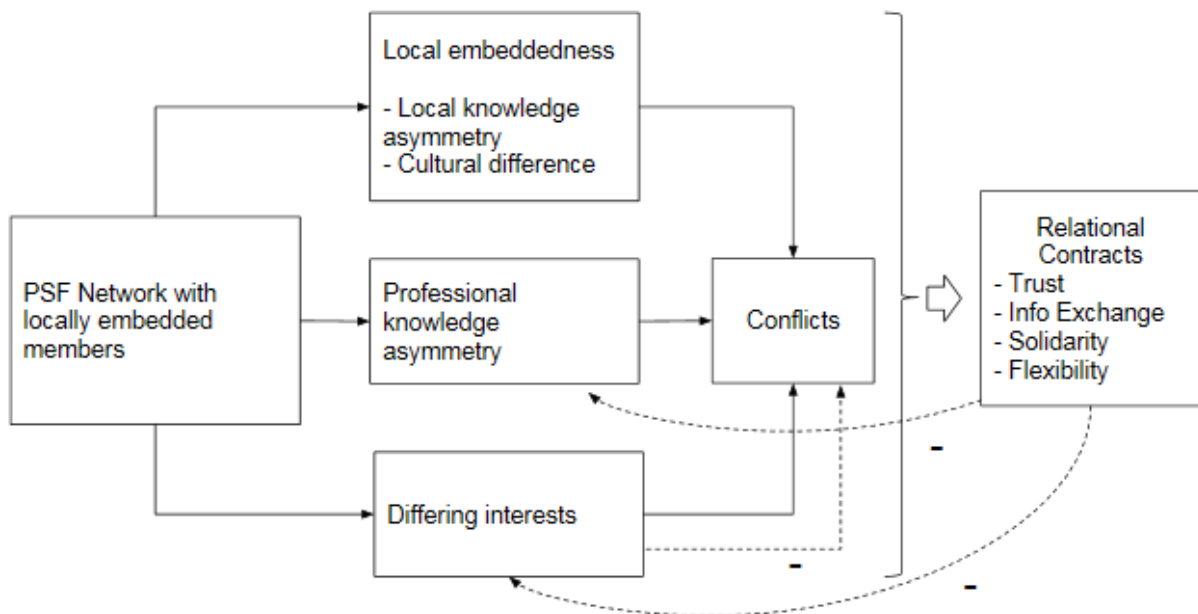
Local embeddedness

- Local knowledge asymmetry
- Cultural difference

PSF Network with locally embedded members

Professional knowledge asymmetry

Conflicts

Relational Contracts
- Trust
- Info Exchange
- Solidarity
- Flexibility

Differing interests

-

-

-